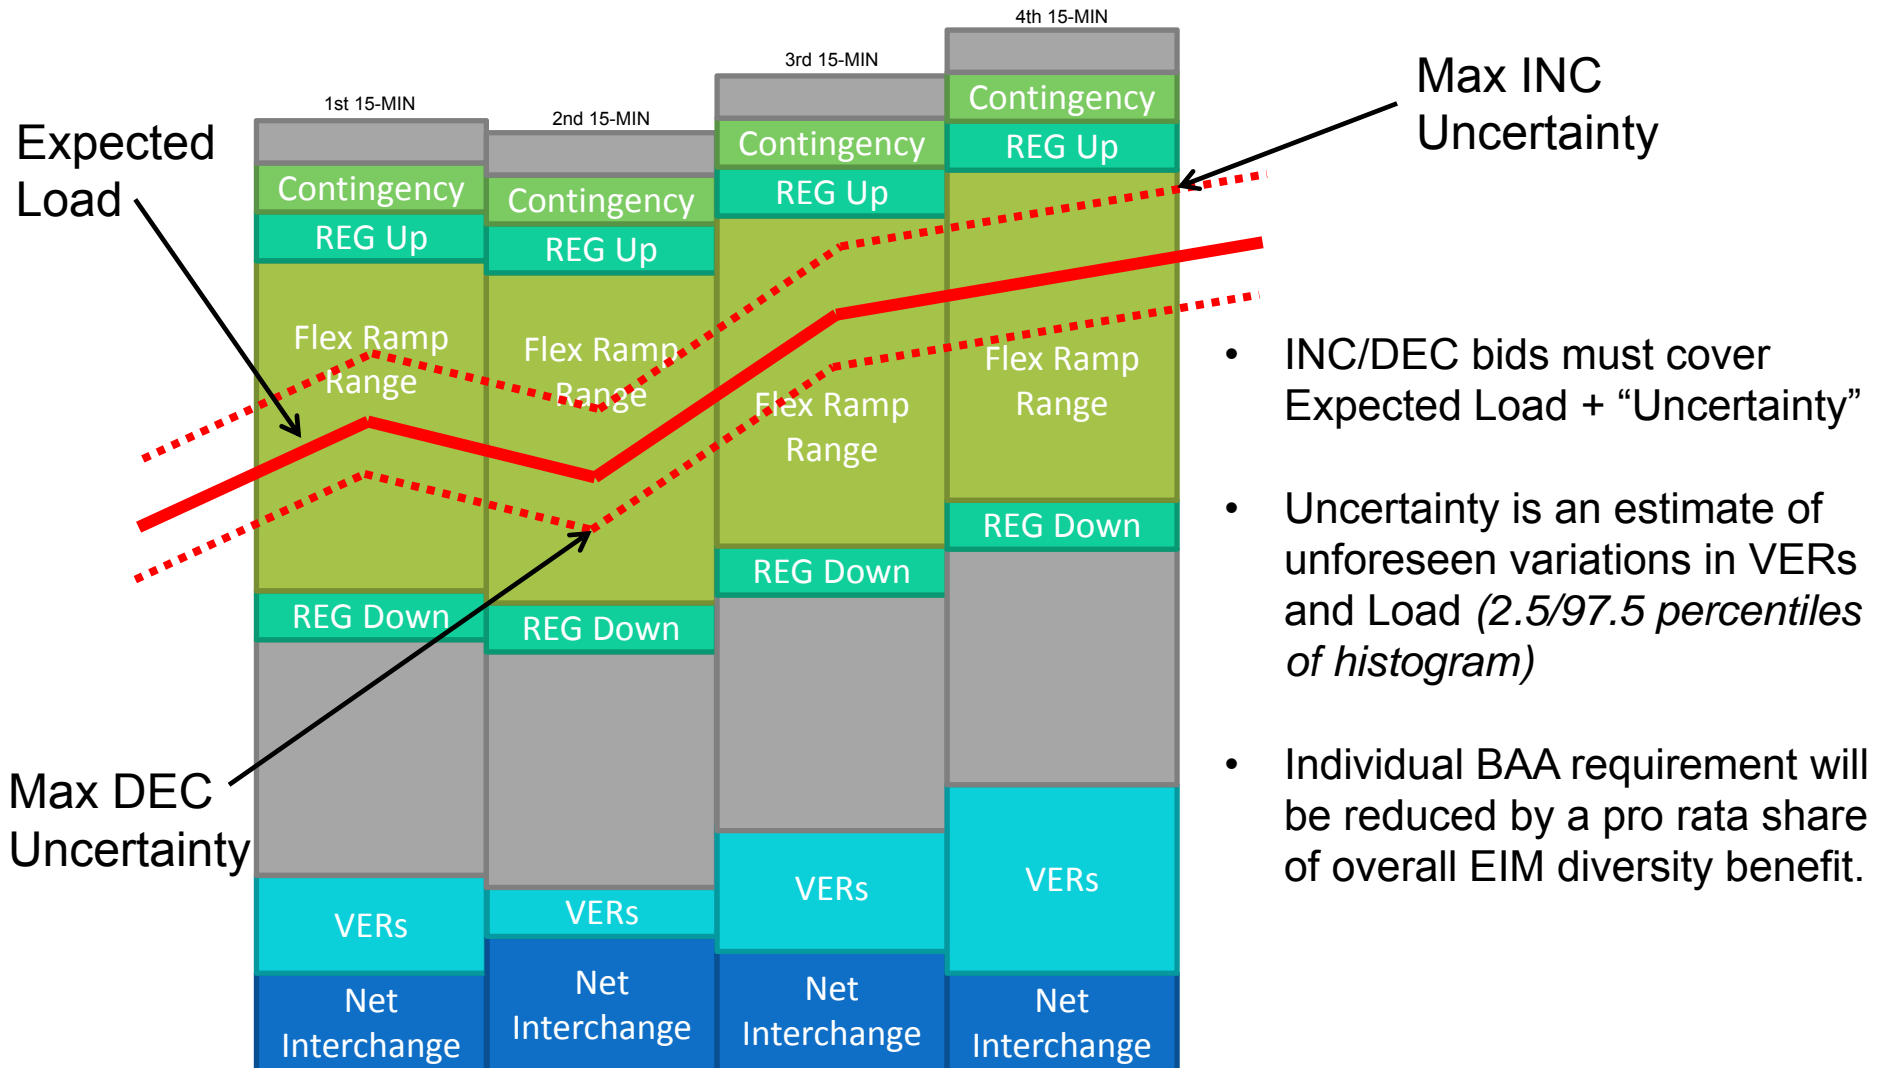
Expected Load

1st 15-MIN

Contingency

REG Up

Flex Ramp Range

REG Down

VERs

Net Interchange

2nd 15-MIN

Contingency

REG Up

Flex Ramp Range

REG Down

VERs

Net Interchange

3rd 15-MIN

Contingency

REG Up

Flex Ramp Range

REG Down

VERs

Net Interchange

4th 15-MIN

Contingency

REG Up

Flex Ramp Range

REG Down

VERs

Net Interchange

Max INC Uncertainty

Max DEC Uncertainty

• INC/DEC bids must cover Expected Load + "Uncertainty"

• Uncertainty is an estimate of unforeseen variations in VERs and Load *(2.5/97.5 percentiles of histogram)*

• Individual BAA requirement will be reduced by a pro rata share of overall EIM diversity benefit.